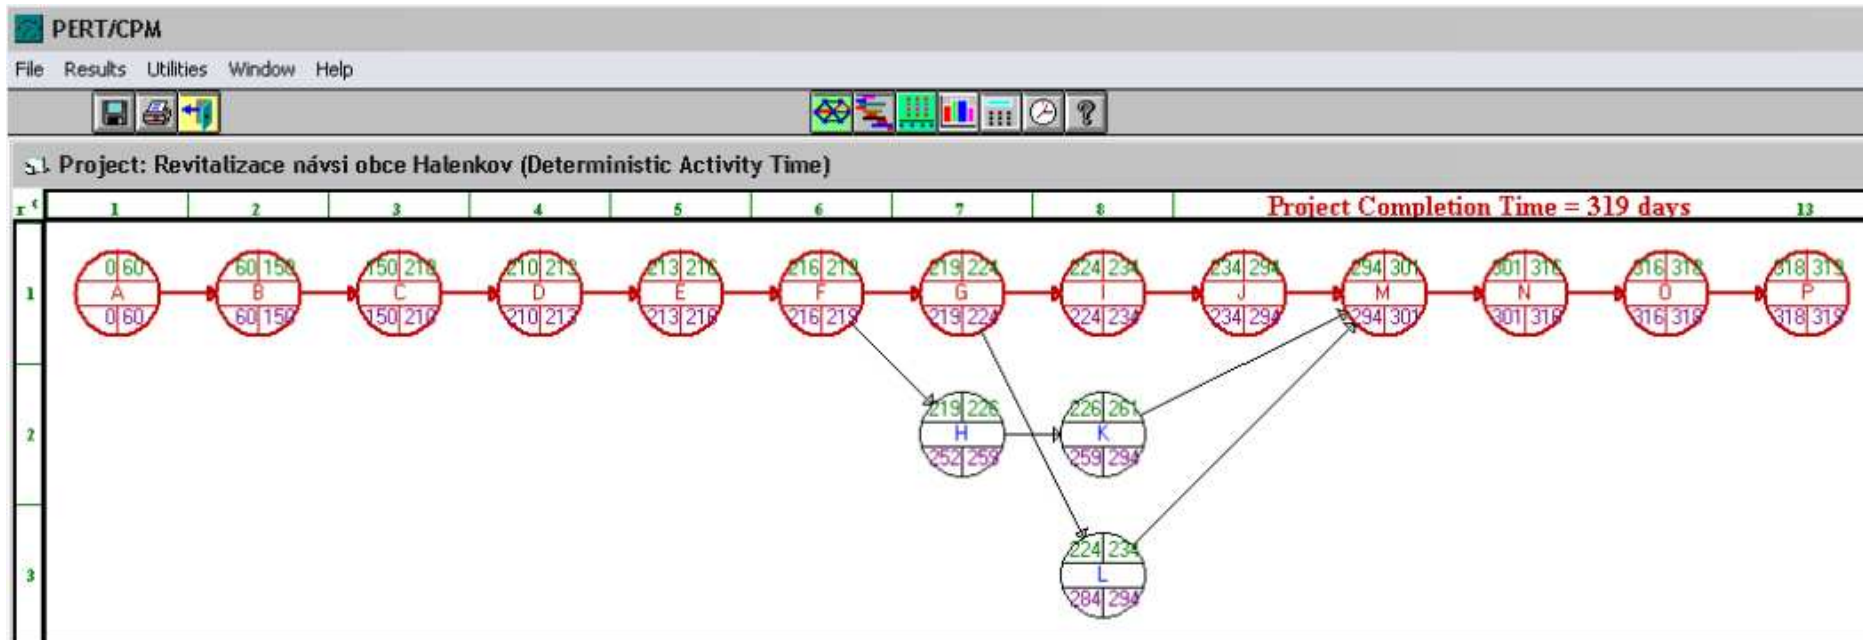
PERT/CPM

File Results Utilities Window Help

Project: Revitalizace návsi obce Halenkov (Deterministic Activity Time)

1 2 3 4 5 6 7 8 Project Completion Time = 319 days 13

1
0 60 A 0 60
60 150 B 60 150
150 210 C 150 210
210 213 D 210 213
213 216 E 213 216
216 219 F 216 219
219 224 G 219 224
224 234 I 224 234
234 294 J 234 294
294 301 M 294 301
301 316 N 301 316
316 318 O 316 318
318 319 P 318 319

2
219 226 H 252 259
226 261 K 259 294

3
224 234 L 284 294